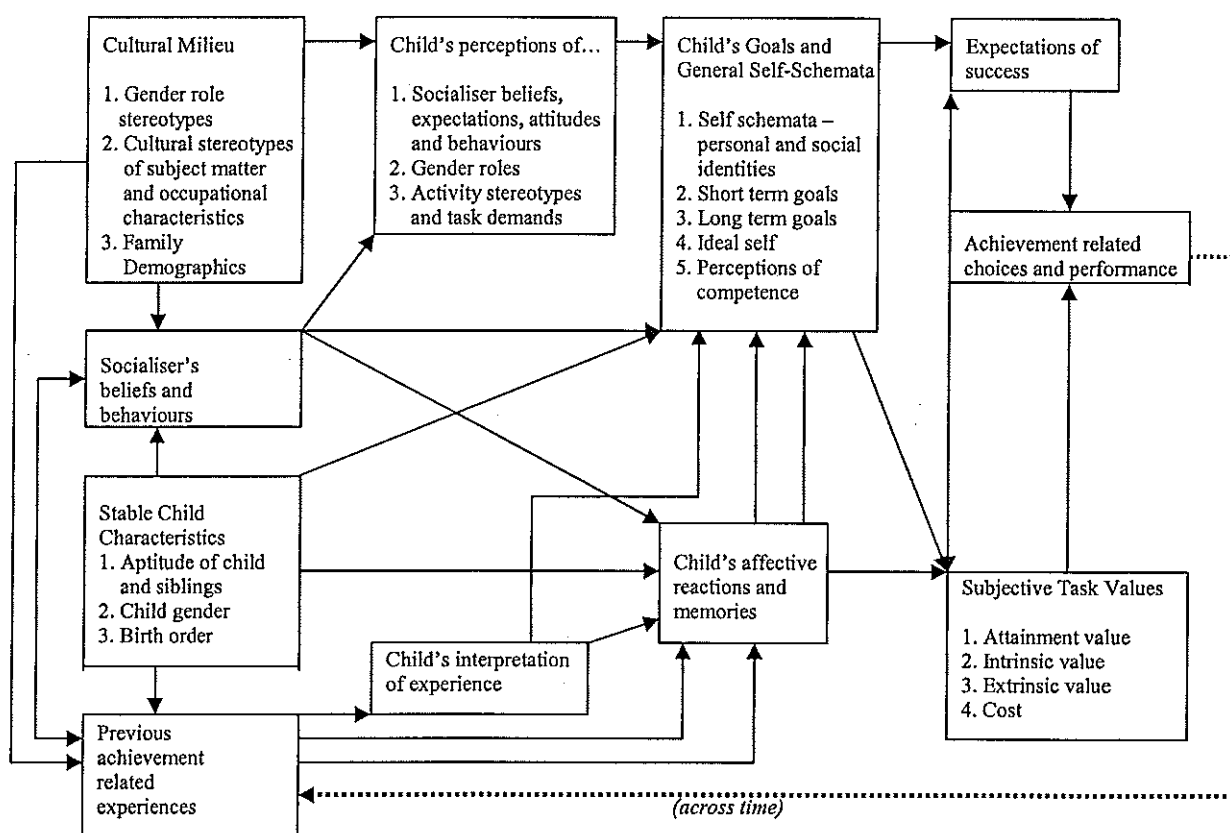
Cultural Milieu

1. Gender role stereotypes
2. Cultural stereotypes of subject matter and occupational characteristics
3. Family Demographics

Child's perceptions of…

1. Socialiser beliefs, expectations, attitudes and behaviours
2. Gender roles
3. Activity stereotypes and task demands

Child's Goals and General Self-Schemata

1. Self schemata – personal and social identities
2. Short term goals
3. Long term goals
4. Ideal self
5. Perceptions of competence

Expectations of success

Achievement related choices and performance

Socialiser's beliefs and behaviours

Stable Child Characteristics
1. Aptitude of child and siblings
2. Child gender
3. Birth order

Child's affective reactions and memories

Subjective Task Values

1. Attainment value
2. Intrinsic value
3. Extrinsic value
4. Cost

Child's interpretation of experience

Previous achievement related experiences

(across time)